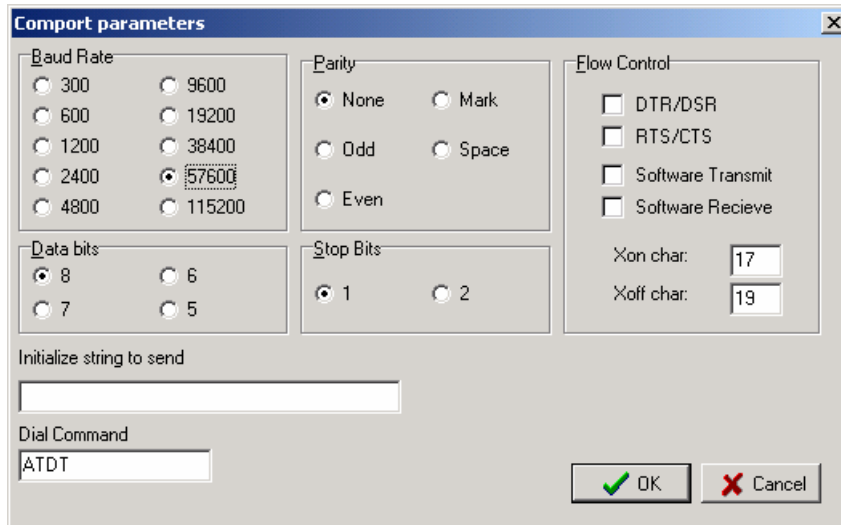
Comport parameters

×

Baud Rate

300

600

1200

2400

4800

9600

19200

38400

57600

115200

Parity

None

Odd

Even

Mark

Space

Flow Control

DTR/DSR

RTS/CTS

Software Transmit

Software Recieve

Xon char: 17

Xoff char: 19

Data bits

8

7

6

5

Stop Bits

1

2

Initialize string to send

Dial Command

ATDT

OK

Cancel